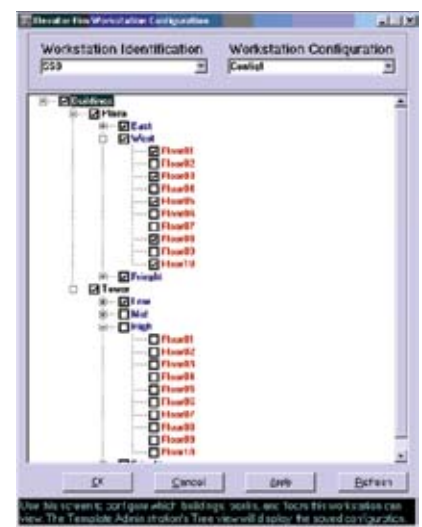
Elevator Bin Workstation Configuration

Workstation Identification
SS9

Workstation Configuration
Config1

Buildings
Plaza
East
West
Floor01
Floor02
Floor03
Floor04
Floor05
Floor06
Floor07
Floor08
Floor09
Floor10
Freight
Tower
Low
Mid
High
Floor01
Floor02
Floor03
Floor04
Floor05
Floor06
Floor07
Floor08
Floor09
Floor10

OK
Cancel
Apply
Refresh

Use this screen to configure which buildings, banks, and floors this workstation can view. The Template Administration's Tree view will display the saved configuration.